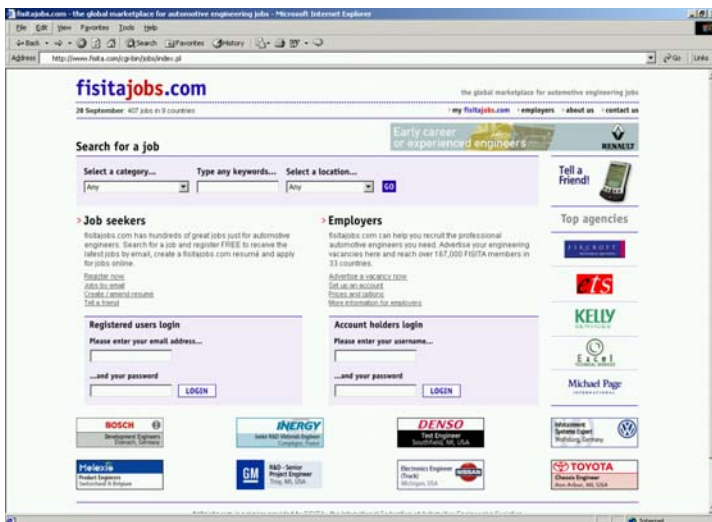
fisitajobs.com - the global marketplace for automotive engineering jobs - Microsoft Internet Explorer

File Edit View Favorites Tools Help

Back Search Favorites History

Address http://www.fisita.com/cgi-bin/jobs/index.pl Go Links

fisitajobs.com

the global marketplace for automotive engineering jobs

20 September 407 jobs in 9 countries

my fisitajobs.com employers about us contact us

Early career or experienced engineers

RENAULT

Search for a job

Select a category... Any

Type any keywords...

Select a location... Any

GO

Tell a Friend!

Top agencies

Job seekers

fisitajobs.com has hundreds of great jobs just for automotive engineers. Search for a job and register FREE to receive the latest jobs by email, create a fisitajobs.com resumé and apply for jobs online.

Register now
Jobs by email
Create / amend resumé
Tell a friend

Employers

fisitajobs.com can help you recruit the professional automotive engineers you need. Advertise your engineering vacancies here and reach over 167,000 FISITA members in 33 countries.

Advertise a vacancy now
Set up an account
Prices and options
More information for employers

Registered users login

Please enter your email address...

...and your password

LOGIN

Account holders login

Please enter your username...

...and your password

LOGIN

ets

KELLY SERVICES

Excel

Michael Page INTERNATIONAL

BOSCH Development Engineers

INERGY

DENSO Test Engineer Southfield, MI, USA

Infotainment Systems Expert Wolfsburg, Germany

Melexis Product Engineers Switzerland & Belgium

GM R&D - Senior Project Engineer Troy, MI, USA

Electronics Engineer (Truck) Michigan, USA

TOYOTA Chassis Engineer Ann Arbor, MI, USA

Internet